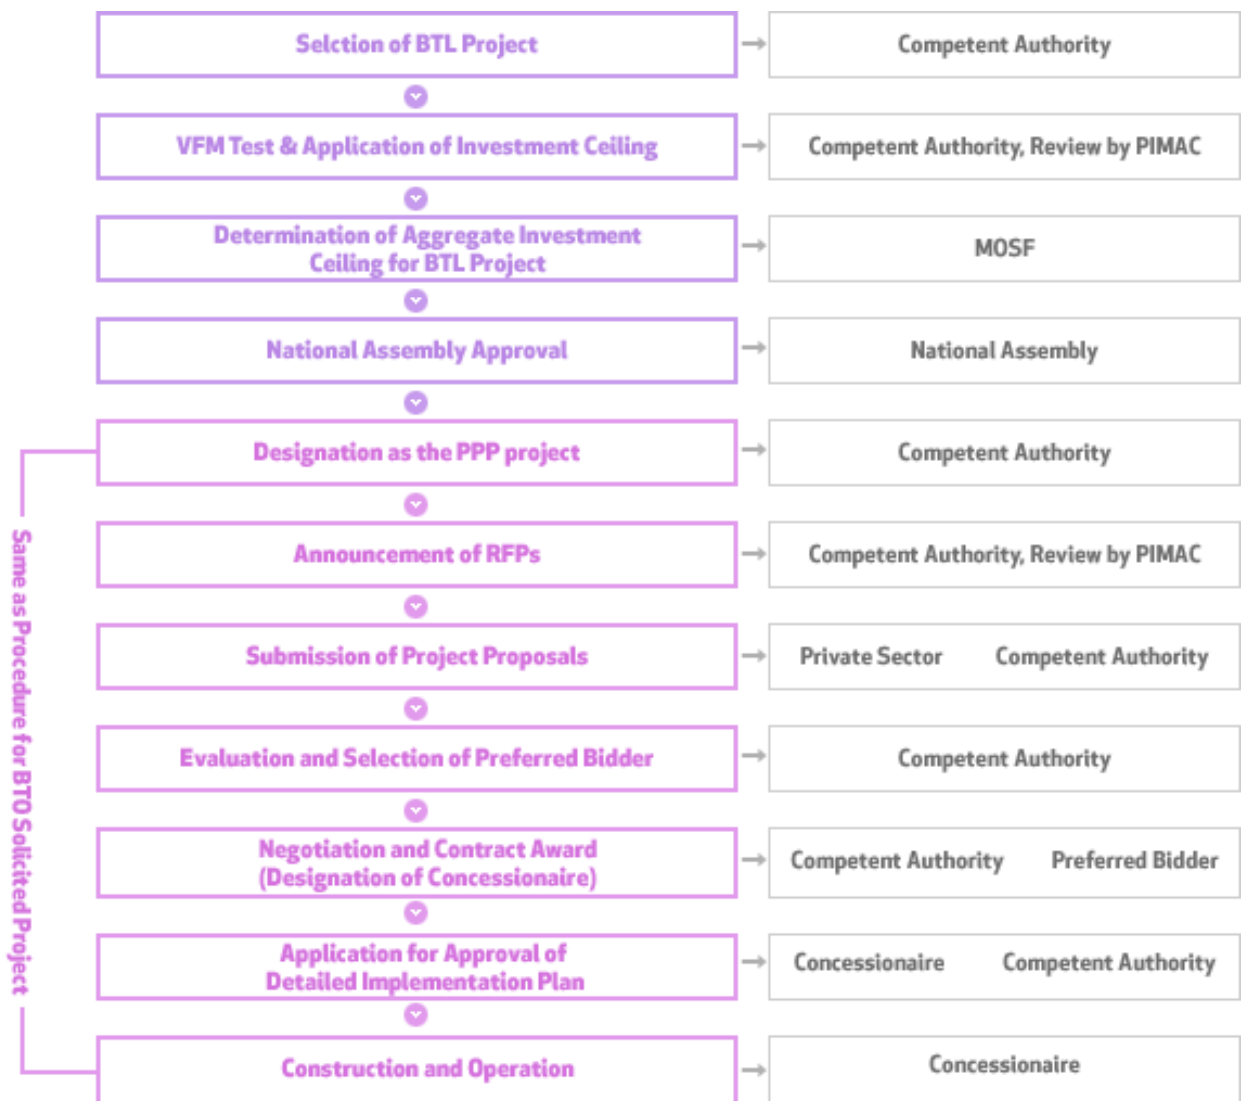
Selction of BTL Project

Competent Authority

VFM Test & Application of Investment Ceiling

Competent Authority, Review by PIMAC

Determination of Aggregate Investment Ceiling for BTL Project

MOSF

National Assembly Approval

National Assembly

Designation as the PPP project

Competent Authority

Announcement of RFPs

Competent Authority, Review by PIMAC

Submission of Project Proposals

Private Sector Competent Authority

Evaluation and Selection of Preferred Bidder

Competent Authority

Negotiation and Contract Award (Designation of Concessionaire)

Competent Authority Preferred Bidder

Application for Approval of Detailed Implementation Plan

Concessionaire Competent Authority

Construction and Operation

Concessionaire

Same as Procedure for BTO Solicited Project